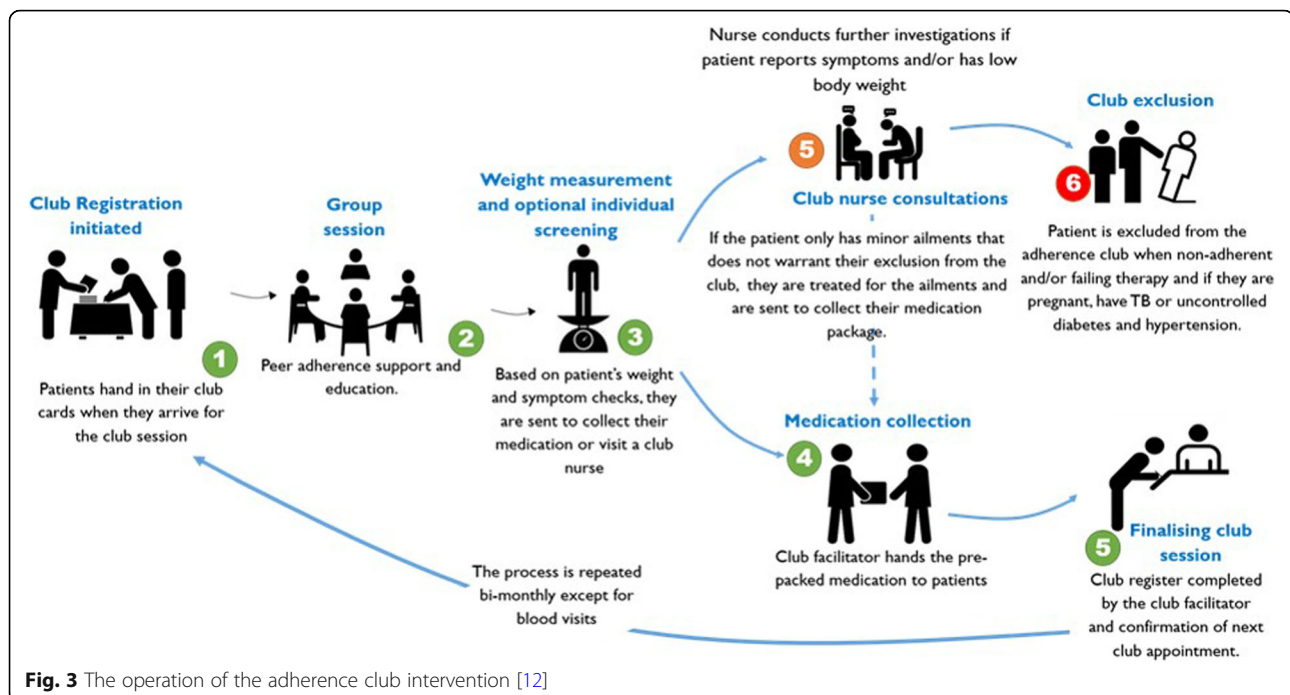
Club Registration initiated

1

Patients hand in their club cards when they arrive for the club session

Group session

2

Peer adherence support and education.

Weight measurement and optional individual screening

3

Based on patient's weight and symptom checks, they are sent to collect their medication or visit a club nurse

Nurse conducts further investigations if patient reports symptoms and/or has low body weight

5

Club nurse consultations

If the patient only has minor ailments that does not warrant their exclusion from the club, they are treated for the ailments and are sent to collect their medication package.

Club exclusion

6

Patient is excluded from the adherence club when non-adherent and/or failing therapy and if they are pregnant, have TB or uncontrolled diabetes and hypertension.

Medication collection

4

Club facilitator hands the pre-packed medication to patients

5

Finalising club session

Club register completed by the club facilitator and confirmation of next club appointment.

The process is repeated bi-monthly except for blood visits

Fig. 3 The operation of the adherence club intervention [12]